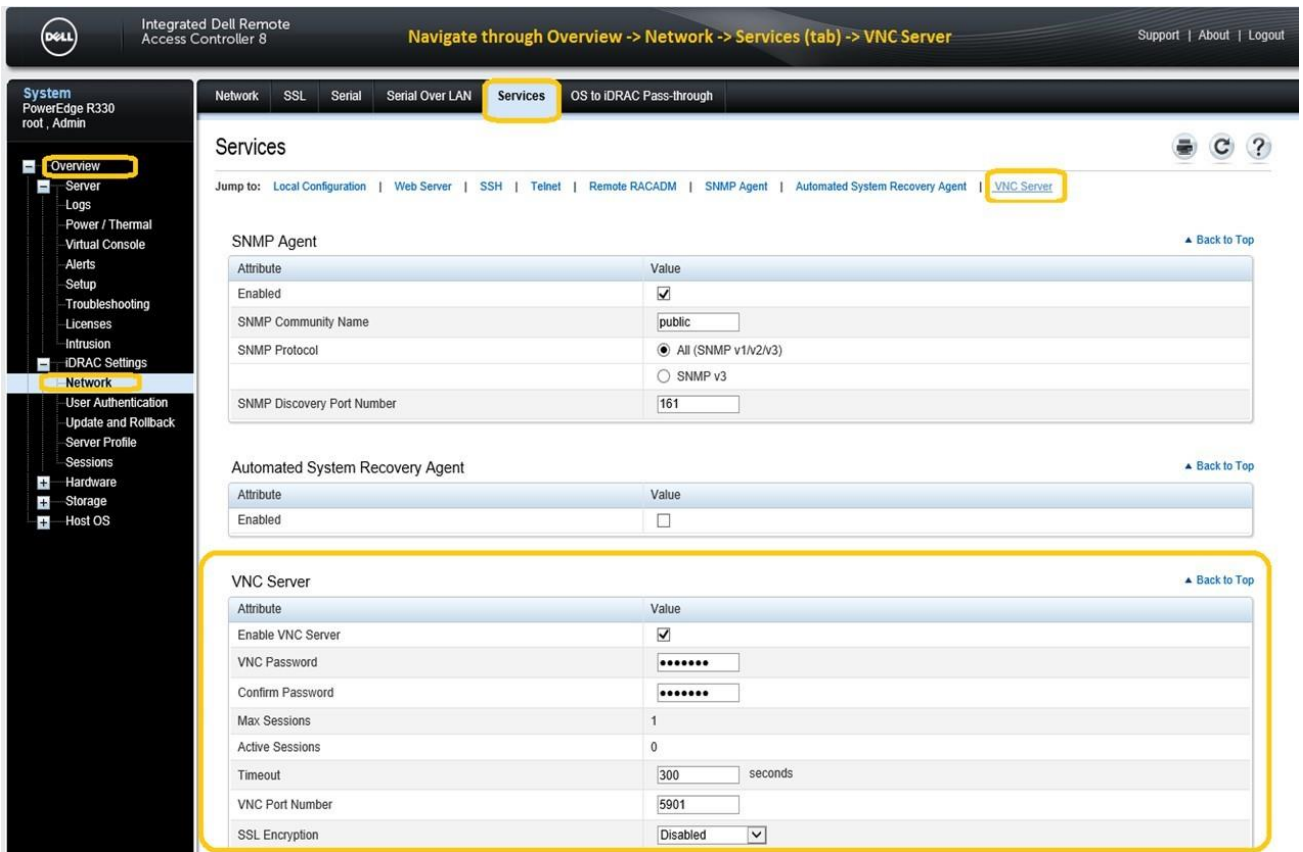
DELL Integrated Dell Remote Access Controller 8

Navigate through Overview -> Network -> Services (tab) -> VNC Server

Support | About | Logout

System
PowerEdge R330
root , Admin

Overview
Server
Logs
Power / Thermal
Virtual Console
Alerts
Setup
Troubleshooting
Licenses
Intrusion
iDRAC Settings
Network
User Authentication
Update and Rollback
Server Profile
Sessions
Hardware
Storage
Host OS

Network | SSL | Serial | Serial Over LAN | Services | OS to iDRAC Pass-through

Services

Jump to: Local Configuration | Web Server | SSH | Telnet | Remote RACADM | SNMP Agent | Automated System Recovery Agent | VNC Server

SNMP Agent

▲ Back to Top

| Attribute | Value |
|---|---|
| Enabled | ☑ |
| SNMP Community Name | public |
| SNMP Protocol | ◉ All (SNMP v1/v2/v3) |
| | ○ SNMP v3 |
| SNMP Discovery Port Number | 161 |

Automated System Recovery Agent

▲ Back to Top

| Attribute | Value |
|---|---|
| Enabled | ☐ |

VNC Server

▲ Back to Top

| Attribute | Value |
|---|---|
| Enable VNC Server | ☑ |
| VNC Password | ••••••• |
| Confirm Password | ••••••• |
| Max Sessions | 1 |
| Active Sessions | 0 |
| Timeout | 300 seconds |
| VNC Port Number | 5901 |
| SSL Encryption | Disabled |